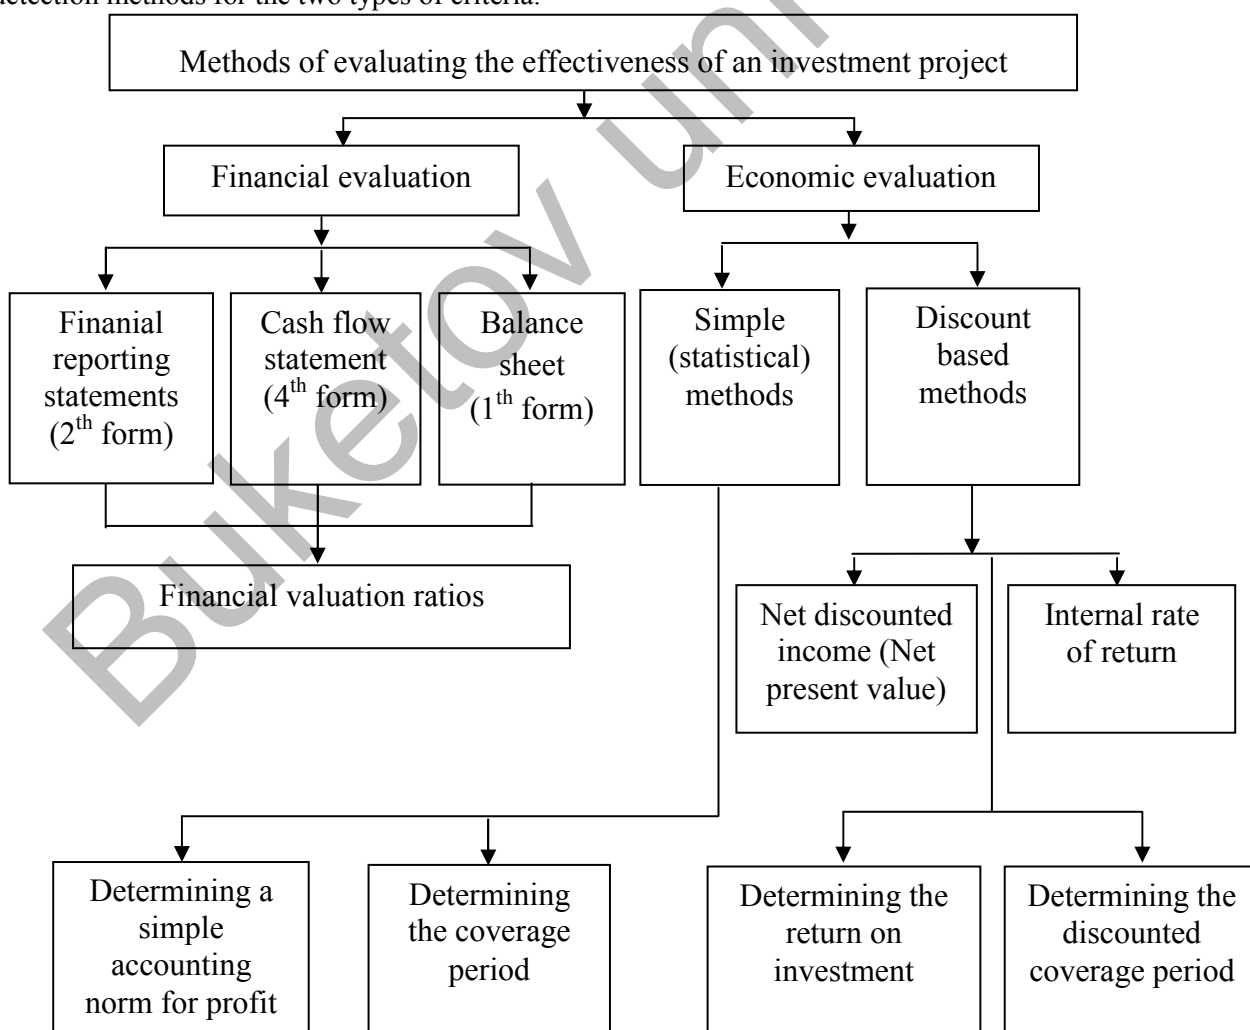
detection methods for the two types of criteria.

Methods of evaluating the effectiveness of an investment project

Financial evaluation

Economic evaluation

Finanial reporting statements ($2^{th}$ form)

Cash flow statement ($4^{th}$ form)

Balance sheet ($1^{th}$ form)

Simple (statistical) methods

Discount based methods

Financial valuation ratios

Net discounted income (Net present value)

Internal rate of return

Determining a simple accounting norm for profit

Determining the coverage period

Determining the return on investment

Determining the discounted coverage period

Buketov Uni